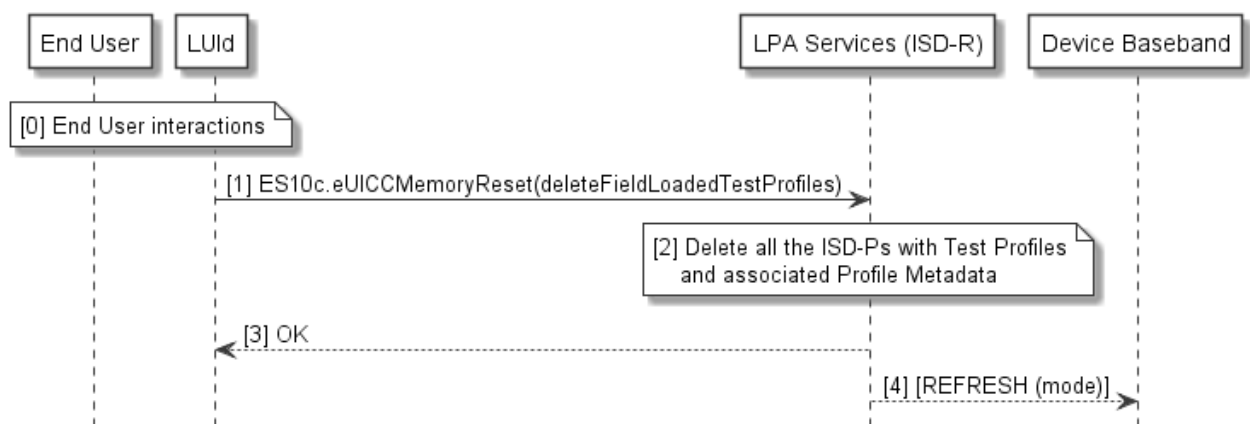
End User

LUId

LPA Services (ISD-R)

Device Baseband

[0] End User interactions

[1] ES10c.eUICCMemoryReset(deleteFieldLoadedTestProfiles)

[2] Delete all the ISD-Ps with Test Profiles and associated Profile Metadata

[3] OK

[4] [REFRESH (mode)]